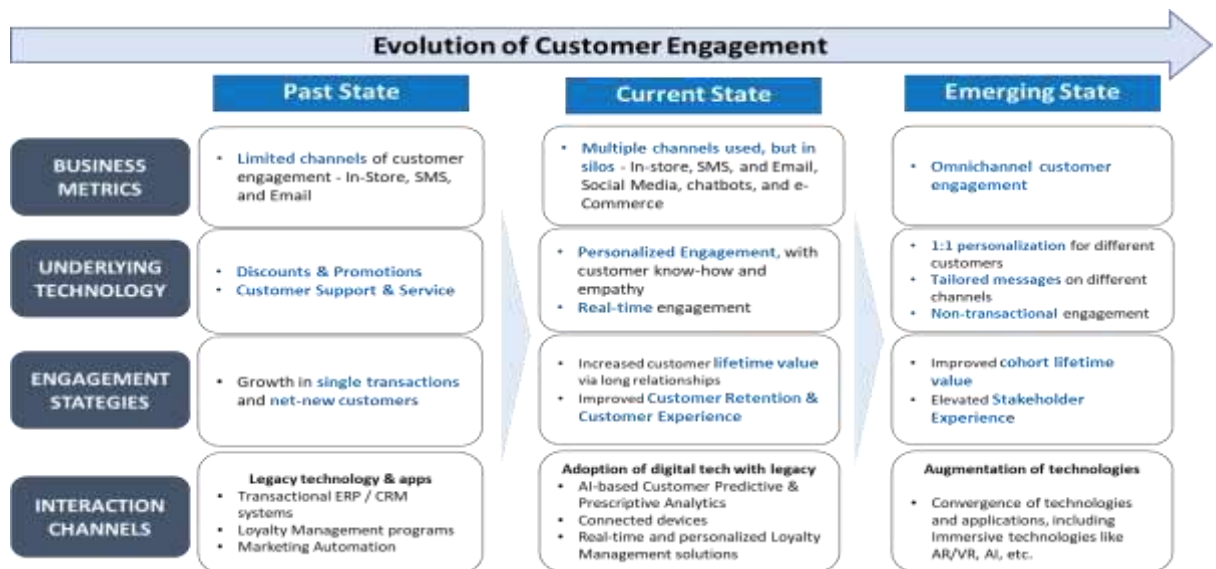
Evolution of Customer Engagement

| | Past State | Current State | Emerging State |
|---|---|---|---|
| BUSINESS METRICS | • Limited channels of customer engagement - In-Store, SMS, and Email | • Multiple channels used, but in silos - In-store, SMS, and Email, Social Media, chatbots, and e-Commerce | • Omnichannel customer engagement |
| UNDERLYING TECHNOLOGY | • Discounts & Promotions<br>• Customer Support & Service | • Personalized Engagement, with customer know-how and empathy<br>• Real-time engagement | • 1:1 personalization for different customers<br>• Tailored messages on different channels<br>• Non-transactional engagement |
| ENGAGEMENT STATEGIES | • Growth in single transactions and net-new customers | • Increased customer lifetime value via long relationships<br>• Improved Customer Retention & Customer Experience | • Improved cohort lifetime value<br>• Elevated Stakeholder Experience |
| INTERACTION CHANNELS | Legacy technology & apps<br>• Transactional ERP / CRM systems<br>• Loyalty Management programs<br>• Marketing Automation | Adoption of digital tech with legacy<br>• AI-based Customer Predictive & Prescriptive Analytics<br>• Connected devices<br>• Real-time and personalized Loyalty Management solutions | Augmentation of technologies<br>• Convergence of technologies and applications, including Immersive technologies like AR/VR, AI, etc. |